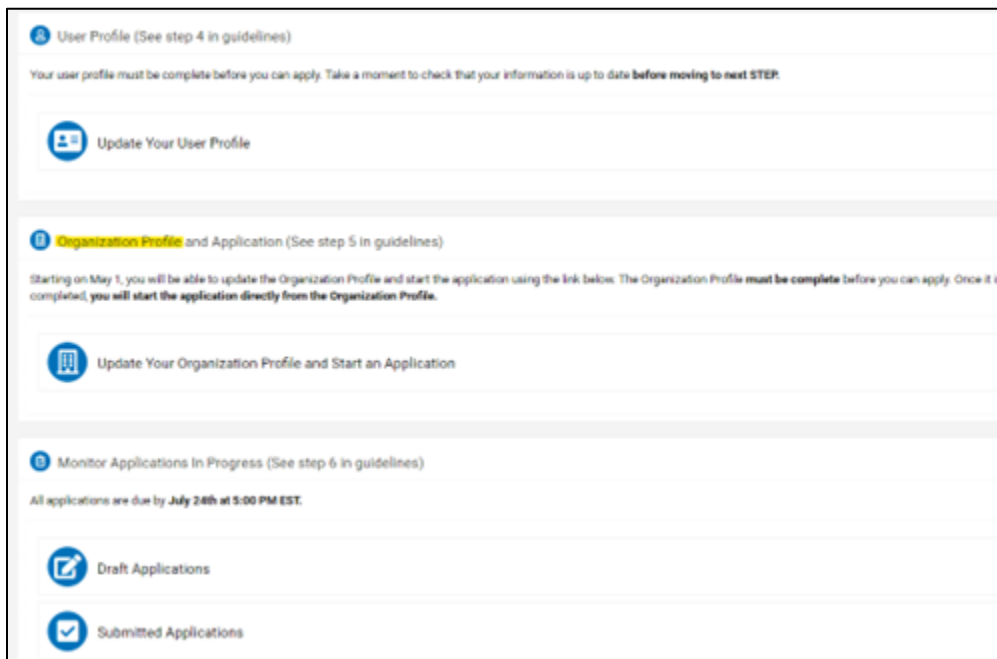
User Profile (See step 4 in guidelines)

Your user profile must be complete before you can apply. Take a moment to check that your information is up to date **before moving to next STEP.**

Update Your User Profile

Organization Profile and Application (See step 5 in guidelines)

Starting on May 1, you will be able to update the Organization Profile and start the application using the link below. The Organization Profile **must be complete** before you can apply. Once it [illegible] completed, **you will start the application directly from the Organization Profile.**

Update Your Organization Profile and Start an Application

Monitor Applications In Progress (See step 6 in guidelines)

All applications are due by **July 24th at 5:00 PM EST.**

Draft Applications

Submitted Applications